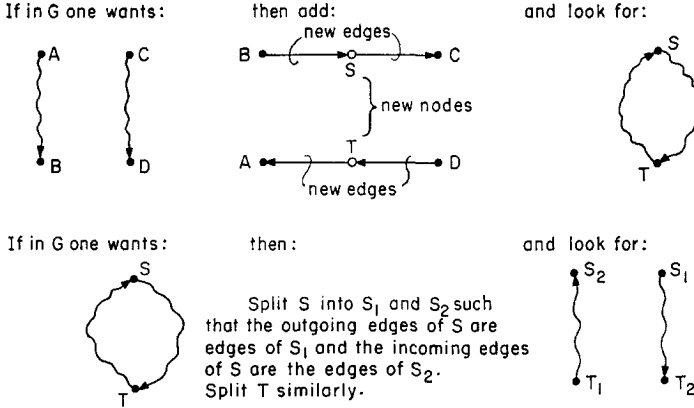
If in G one wants:

then add:

and look for:

A

B

C

D

B

new edges

S

C

new nodes

T

A

new edges

D

S

T

If in G one wants:

then:

and look for:

S

T

Split S into $S_1$ and $S_2$ such that the outgoing edges of S are edges of $S_1$ and the incoming edges of S are the edges of $S_2$. Split T similarly.

$S_2$

$T_1$

$S_1$

$T_2$